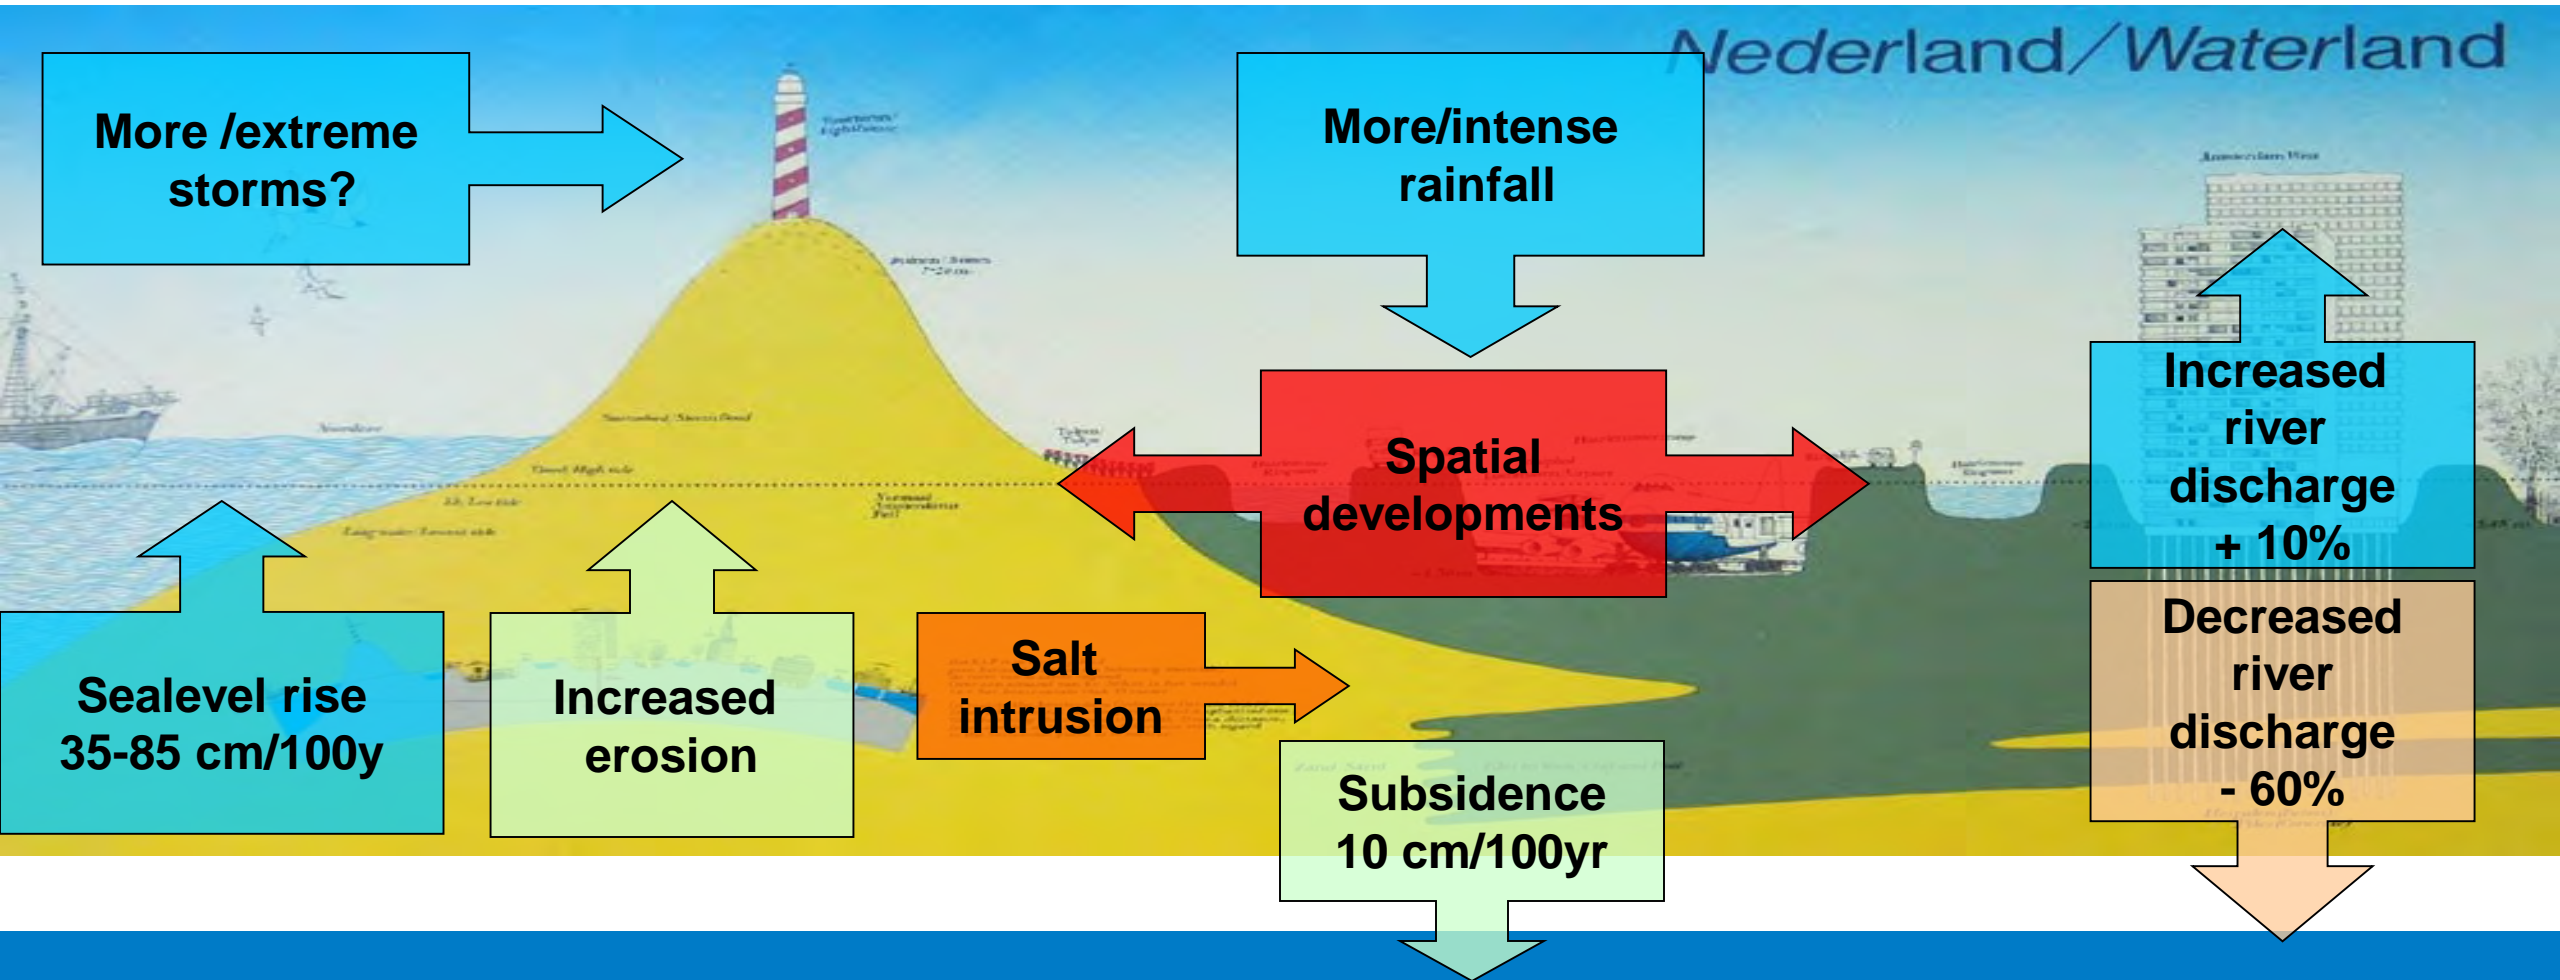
Nederland/Waterland

More /extreme storms?

More/intense rainfall

Spatial developments

Increased river discharge + 10%

Decreased river discharge - 60%

Sealevel rise 35-85 cm/100y

Increased erosion

Salt intrusion

Subsidence 10 cm/100yr